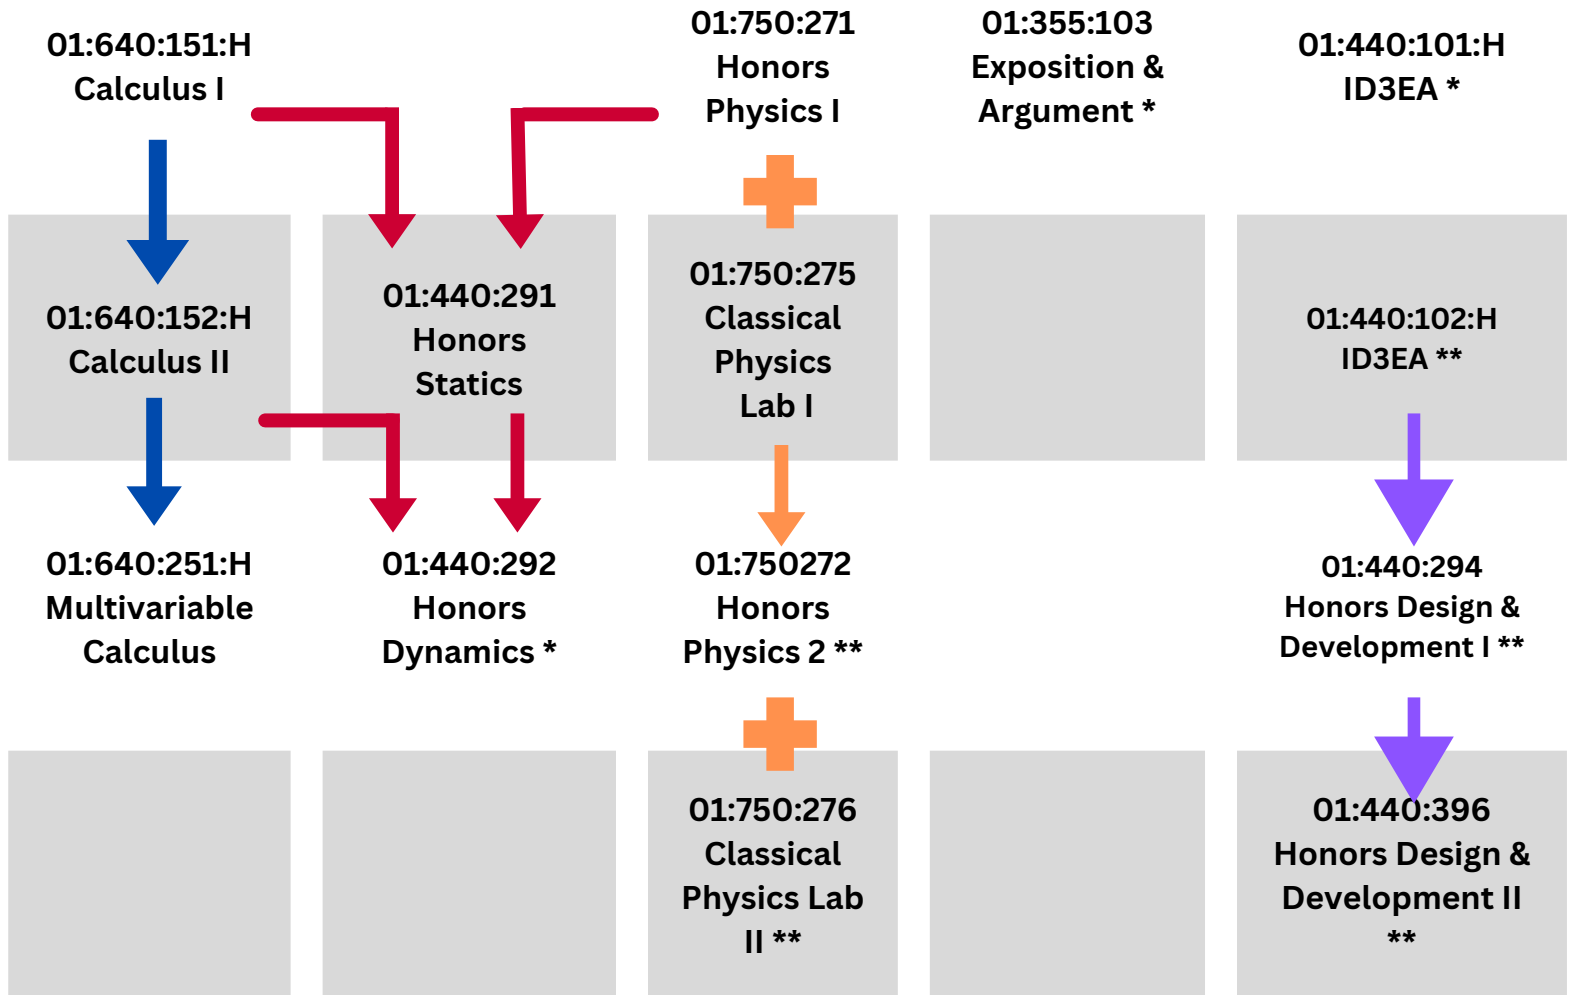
01:640:151:H
Calculus I

01:750:271
Honors
Physics I

01:355:103
Exposition &
Argument *

01:440:101:H
ID3EA *

01:640:152:H
Calculus II

01:440:291
Honors
Statics

01:750:275
Classical
Physics
Lab I

01:440:102:H
ID3EA **

01:640:251:H
Multivariable
Calculus

01:440:292
Honors
Dynamics *

01:750272
Honors
Physics 2 **

01:440:294
Honors Design &
Development I **

01:750:276
Classical
Physics Lab
II **

01:440:396
Honors Design &
Development II
**